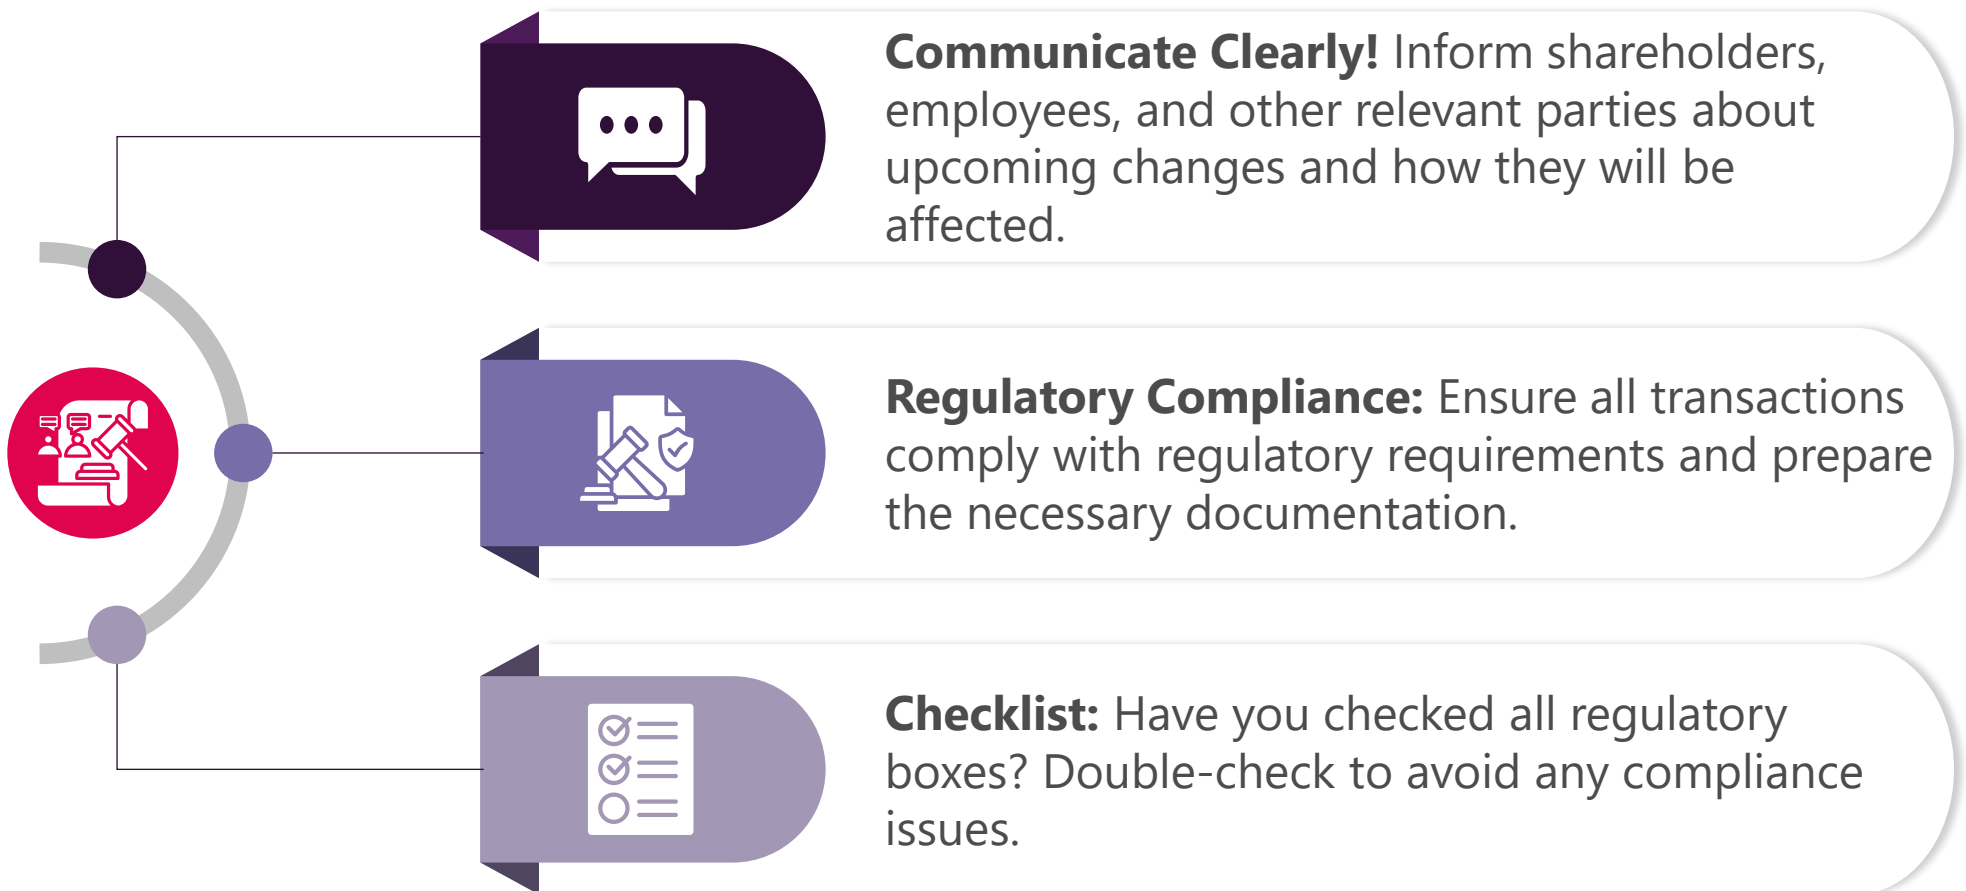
**Communicate Clearly!** Inform shareholders, employees, and other relevant parties about upcoming changes and how they will be affected.

**Regulatory Compliance:** Ensure all transactions comply with regulatory requirements and prepare the necessary documentation.

**Checklist:** Have you checked all regulatory boxes? Double-check to avoid any compliance issues.